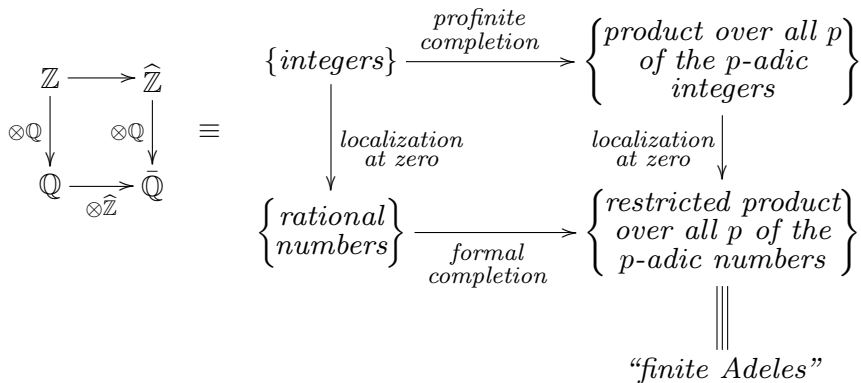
$\mathbb{Z} \longrightarrow \widehat{\mathbb{Z}}$

$\otimes\mathbb{Q}$ $\otimes\mathbb{Q}$

$\mathbb{Q} \xrightarrow[\otimes\widehat{\mathbb{Z}}]{} \bar{\mathbb{Q}}$

$\equiv$

{integers} $\xrightarrow{\text{profinite completion}}$ {product over all p of the p-adic integers}

localization at zero

localization at zero

{rational numbers} $\xrightarrow[\text{formal completion}]{}$ {restricted product over all p of the p-adic numbers}

"finite Adeles"